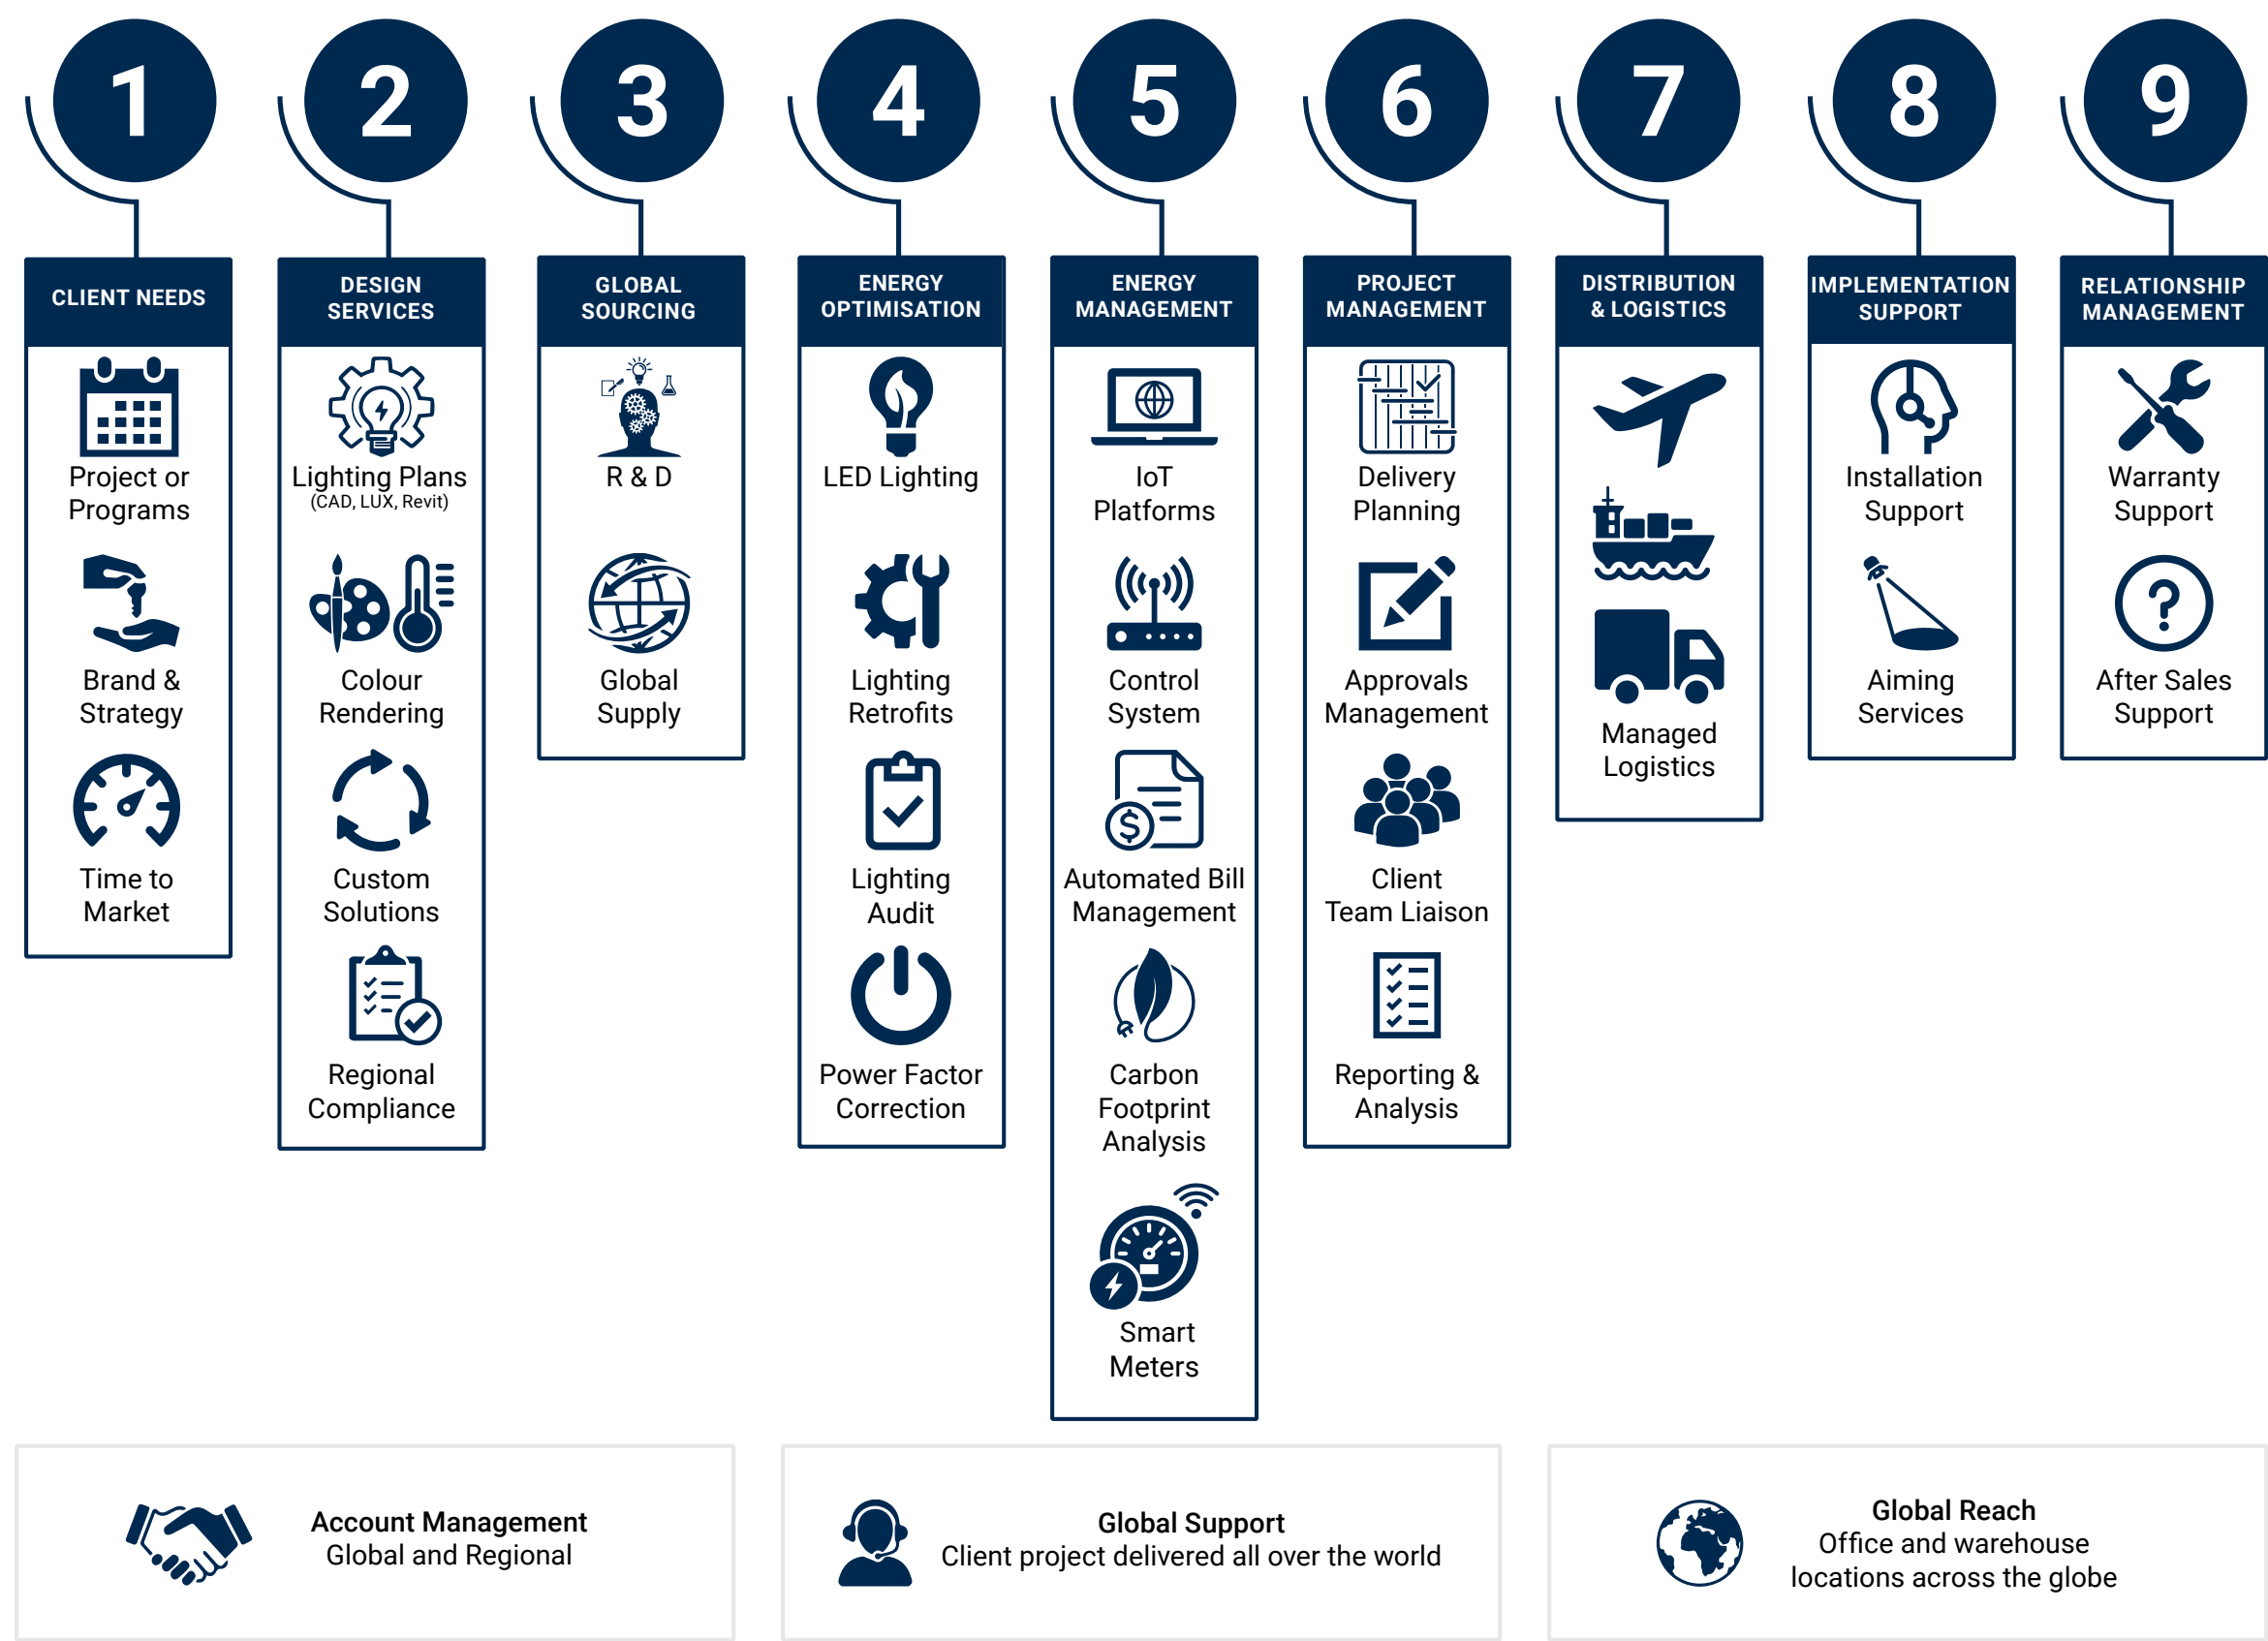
1
CLIENT NEEDS
Project or Programs
Brand & Strategy
Time to Market

2
DESIGN SERVICES
Lighting Plans
(CAD, LUX, Revit)
Colour Rendering
Custom Solutions
Regional Compliance

3
GLOBAL SOURCING
R & D
Global Supply

4
ENERGY OPTIMISATION
LED Lighting
Lighting Retrofits
Lighting Audit
Power Factor Correction

5
ENERGY MANAGEMENT
IoT Platforms
Control System
Automated Bill Management
Carbon Footprint Analysis
Smart Meters

6
PROJECT MANAGEMENT
Delivery Planning
Approvals Management
Client Team Liaison
Reporting & Analysis

7
DISTRIBUTION & LOGISTICS
Managed Logistics

8
IMPLEMENTATION SUPPORT
Installation Support
Aiming Services

9
RELATIONSHIP MANAGEMENT
Warranty Support
After Sales Support

Account Management
Global and Regional

Global Support
Client project delivered all over the world

Global Reach
Office and warehouse locations across the globe